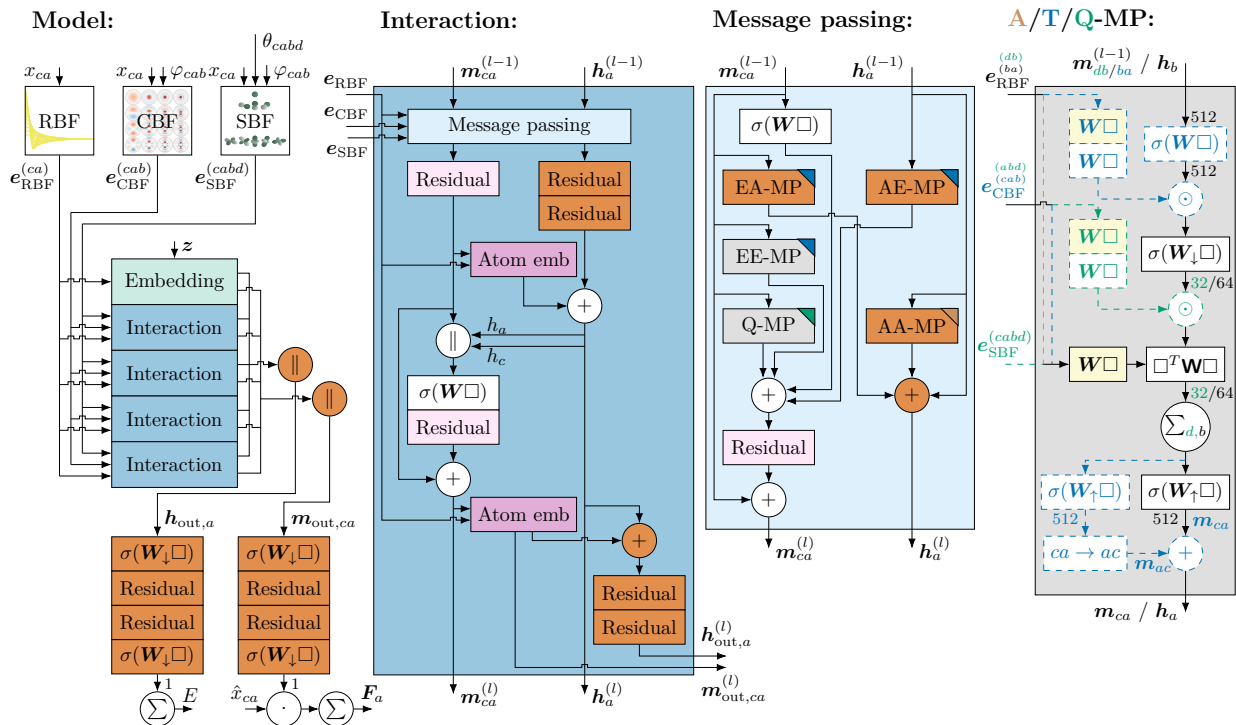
Model:

$x_{ca}$ $x_{ca}$ $\varphi_{cab}$ $x_{ca}$ $\theta_{cabd}$ $\varphi_{cab}$

RBF CBF SBF

$e_{\mathrm{RBF}}^{(ca)}$ $e_{\mathrm{CBF}}^{(cab)}$ $e_{\mathrm{SBF}}^{(cabd)}$

$z$

Embedding
Interaction
Interaction
Interaction
Interaction

$\|$ $\|$

$h_{\mathrm{out},a}$ $m_{\mathrm{out},ca}$

$\sigma(W_{\downarrow}\square)$
Residual
Residual
$\sigma(W_{\downarrow}\square)$

$\sigma(W_{\downarrow}\square)$
Residual
Residual
$\sigma(W_{\downarrow}\square)$

$\sum$ 1 $E$

$\hat{x}_{ca}$ $\cdot$ $\sum$ 1 $F_a$

Interaction:

$e_{\mathrm{RBF}}$ $e_{\mathrm{CBF}}$ $e_{\mathrm{SBF}}$

$m_{ca}^{(l-1)}$ $h_a^{(l-1)}$

Message passing

Residual
Residual
Residual

Atom emb

$+$

$\|$ $h_a$ $h_c$

$\sigma(W\square)$
Residual

$+$

Atom emb

$+$

Residual
Residual

$h_{\mathrm{out},a}^{(l)}$

$m_{\mathrm{out},ca}^{(l)}$

$m_{ca}^{(l)}$ $h_a^{(l)}$

Message passing:

$m_{ca}^{(l-1)}$ $h_a^{(l-1)}$

$\sigma(W\square)$

EA-MP
AE-MP
EE-MP
Q-MP
AA-MP

$+$ $+$

Residual

$+$

$m_{ca}^{(l)}$ $h_a^{(l)}$

A/T/Q-MP:

$e_{\mathrm{RBF}}^{(db)}$ $^{(ba)}$

$m_{db/ba}^{(l-1)}$ / $h_b$

$W\square$
$W\square$
512
$\sigma(W\square)$
512
$\odot$

$e_{\mathrm{CBF}}^{(abd)}$ $^{(cab)}$

$W\square$
$W\square$
$\sigma(W_{\downarrow}\square)$
32/64
$\odot$

$e_{\mathrm{SBF}}^{(cabd)}$

$W\square$ $\square^T W\square$
32/64

$\sum_{d,b}$

$\sigma(W_{\uparrow}\square)$ $\sigma(W_{\uparrow}\square)$
512 512 $m_{ca}$

$ca \to ac$ $+$
$m_{ac}$

$m_{ca}$ / $h_a$